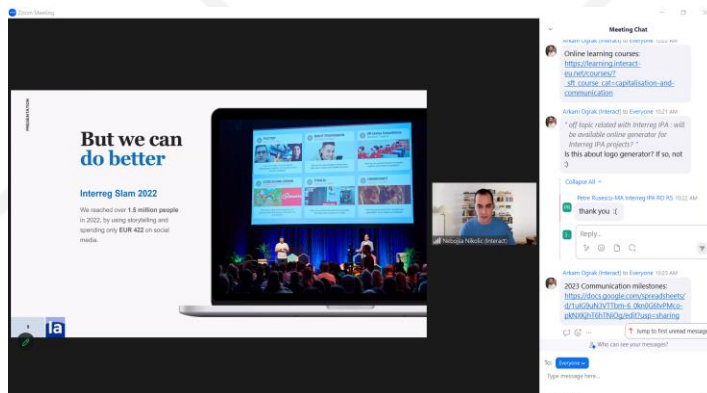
Zoom Meeting

PRESENTATION

But we can do better

Interreg Slam 2022

We reached over 1.5 million people in 2022, by using storytelling and spending only EUR 422 on social media.

Nebojsa Nikolic (Interact)

Meeting Chat

Arkam Ogiak (Interact) to Everyone 10:22 AM

Online learning courses: https://learning.interact-eu.net/courses/?_sft_course_cat=capitalisation-and-communication

Arkam Ogiak (Interact) to Everyone 10:21 AM

" off topic related with Interreg IPA : will be available online generator for Interreg IPA projects? "

Is this about logo generator? If so, not :)

Collapse All

Petre Rusescu-MA Interreg IPA RO RS 10:22 AM

thank you :(

Reply...

Arkam Ogiak (Interact) to Everyone 10:23 AM

2023 Communication milestones: https://docs.google.com/spreadsheets/d/1uIGNuN3VTTbm-6_0kn0G6IvPMco-pkNXGhT6hTNiOg/edit?usp=sharing

Jump to first unread message

Who can see your messages?

To: Everyone

Type message here...